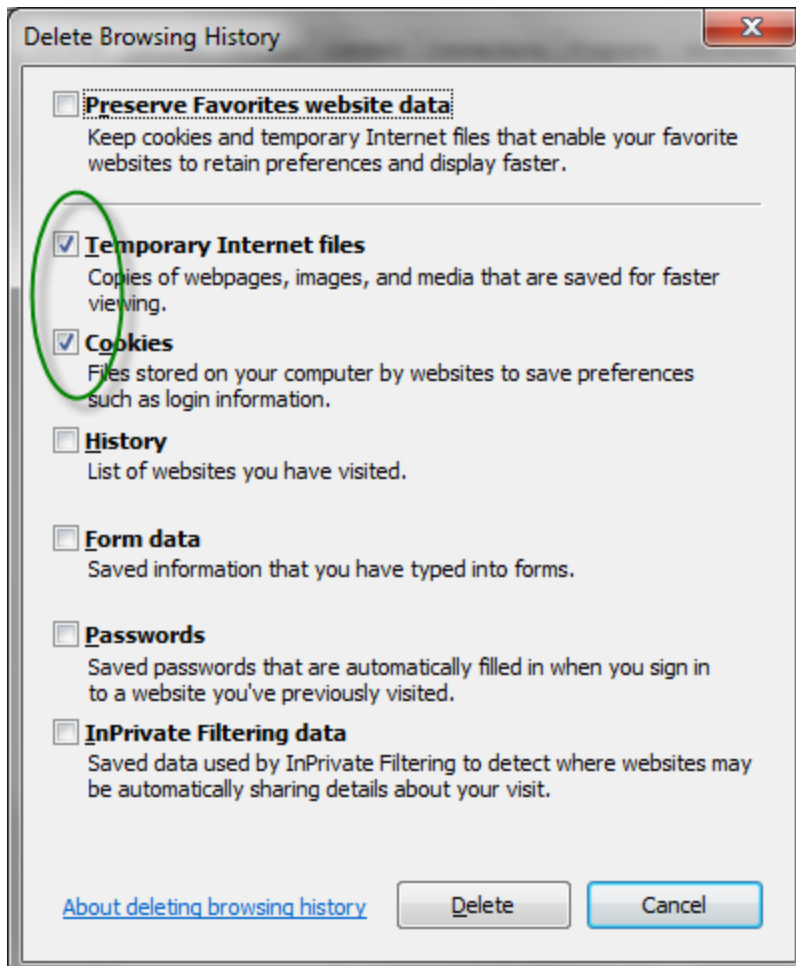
Delete Browsing History

Preserve Favorites website data
Keep cookies and temporary Internet files that enable your favorite websites to retain preferences and display faster.

Temporary Internet files
Copies of webpages, images, and media that are saved for faster viewing.

Cookies
Files stored on your computer by websites to save preferences such as login information.

History
List of websites you have visited.

Form data
Saved information that you have typed into forms.

Passwords
Saved passwords that are automatically filled in when you sign in to a website you've previously visited.

InPrivate Filtering data
Saved data used by InPrivate Filtering to detect where websites may be automatically sharing details about your visit.

About deleting browsing history

Delete

Cancel